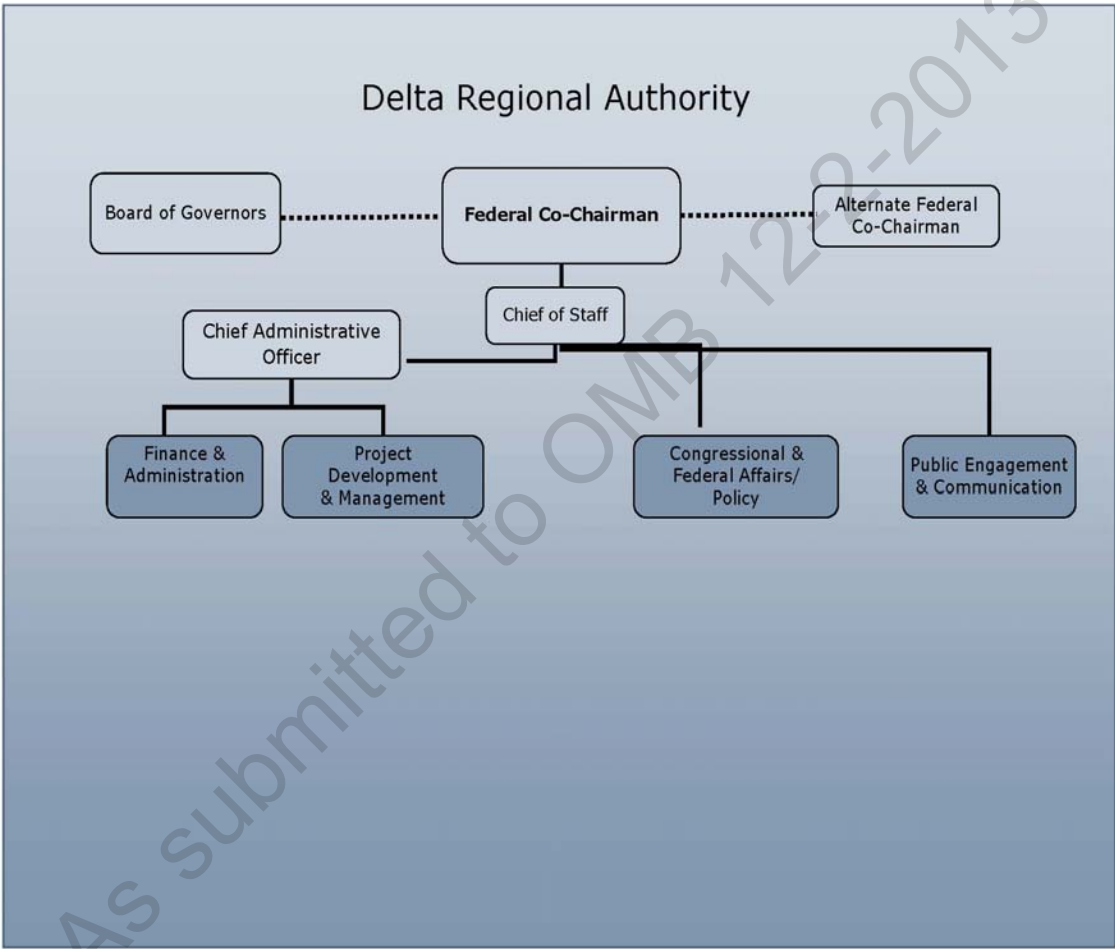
Delta Regional Authority

Board of Governors

Federal Co-Chairman

Alternate Federal Co-Chairman

Chief of Staff

Chief Administrative Officer

Finance & Administration

Project Development & Management

Congressional & Federal Affairs/ Policy

Public Engagement & Communication

As submitted to OMB 12-2-2013